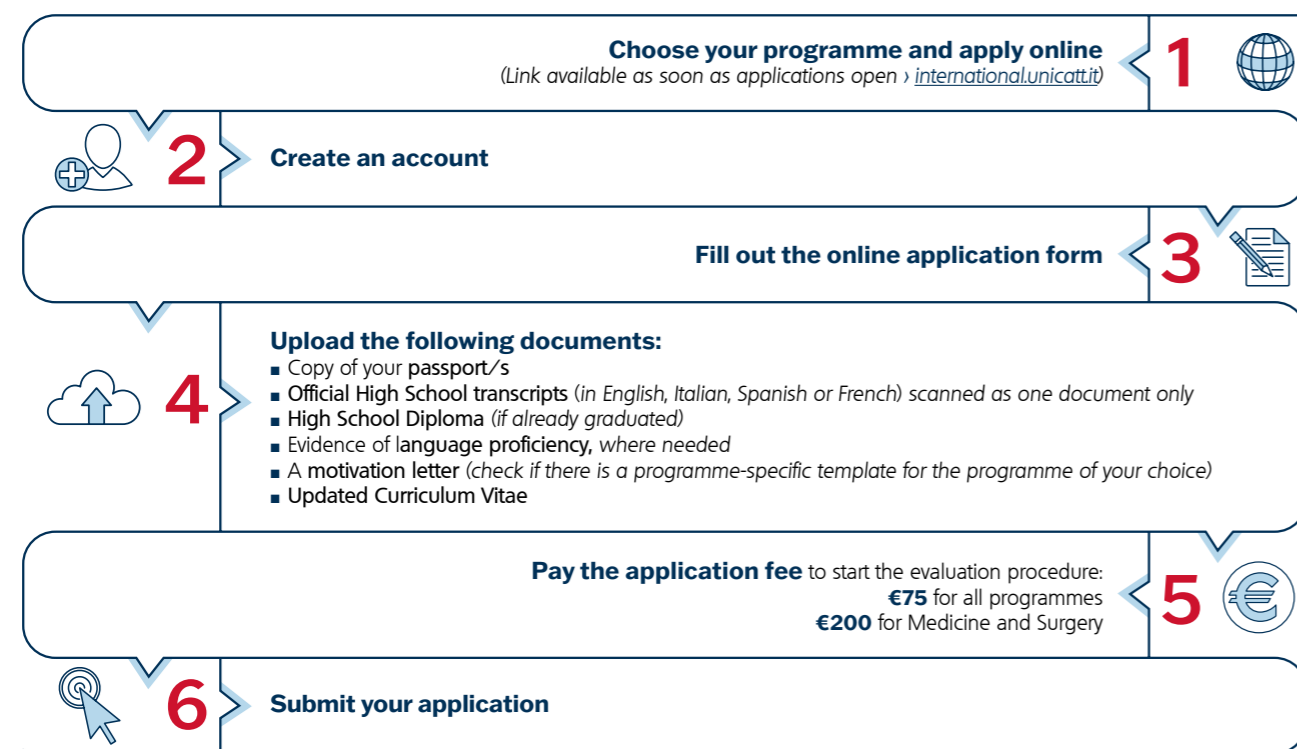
Choose your programme and apply online
(Link available as soon as applications open › international.unicatt.it)

1

2

Create an account

Fill out the online application form

3

4

Upload the following documents:
■ Copy of your passport/s
■ Official High School transcripts (in English, Italian, Spanish or French) scanned as one document only
■ High School Diploma (if already graduated)
■ Evidence of language proficiency, where needed
■ A motivation letter (check if there is a programme-specific template for the programme of your choice)
■ Updated Curriculum Vitae

Pay the application fee to start the evaluation procedure:
€75 for all programmes
€200 for Medicine and Surgery

5

6

Submit your application